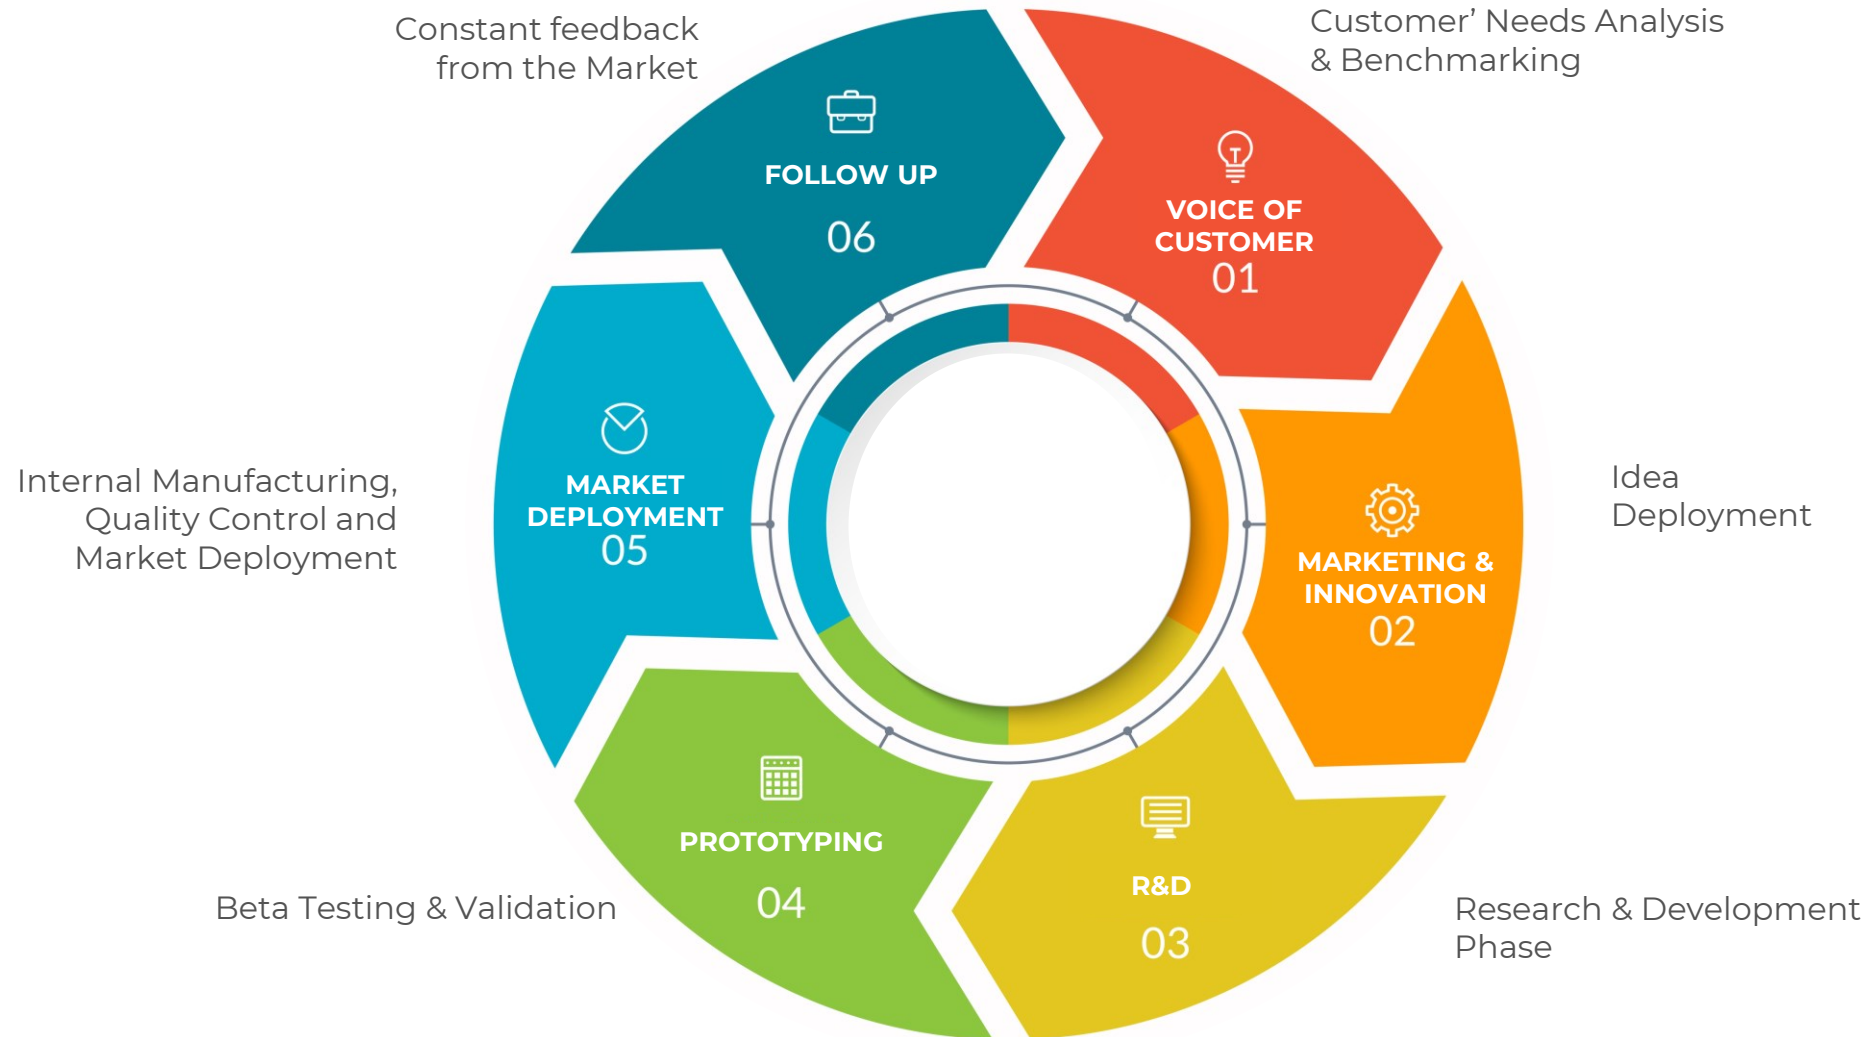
Constant feedback from the Market

FOLLOW UP
06

Customer’ Needs Analysis & Benchmarking

VOICE OF CUSTOMER
01

Idea Deployment

MARKETING & INNOVATION
02

Research & Development Phase

R&D
03

Beta Testing & Validation

PROTOTYPING
04

Internal Manufacturing, Quality Control and Market Deployment

MARKET DEPLOYMENT
05